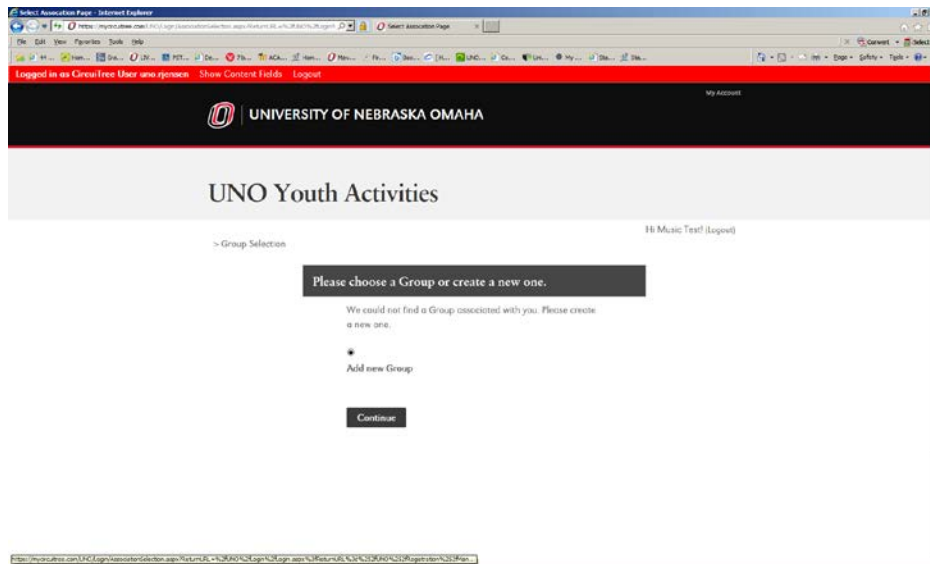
Select Association Page - Internet Explorer

https://mycircuittree.com/UNO/Login/AssociationSelection.aspx?ReturnURL=%2fUNO%2fLogin%

Select Association Page

File Edit View Favorites Tools Help

Convert Select

Page Safety Tools

Logged in as CircuiTree User uno.rjensen Show Content Fields Logout

My Account

UNIVERSITY OF NEBRASKA OMAHA

UNO Youth Activities

Hi Music Test! (Logout)

> Group Selection

Please choose a Group or create a new one.

We could not find a Group associated with you. Please create a new one.

Add new Group

Continue

https://mycircuittree.com/UNO/Login/AssociationSelection.aspx?ReturnURL=%2fUNO%2fLogin%2fLogin.aspx%3fReturnURL%3d%252fUNO%252fRegistration%252fMain...